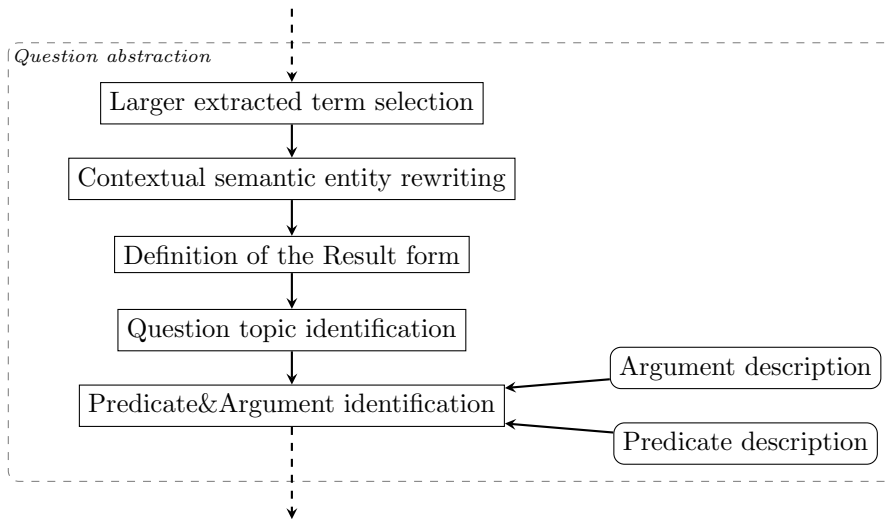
Question abstraction

Larger extracted term selection

Contextual semantic entity rewriting

Definition of the Result form

Question topic identification

Argument description

Predicate&Argument identification

Predicate description